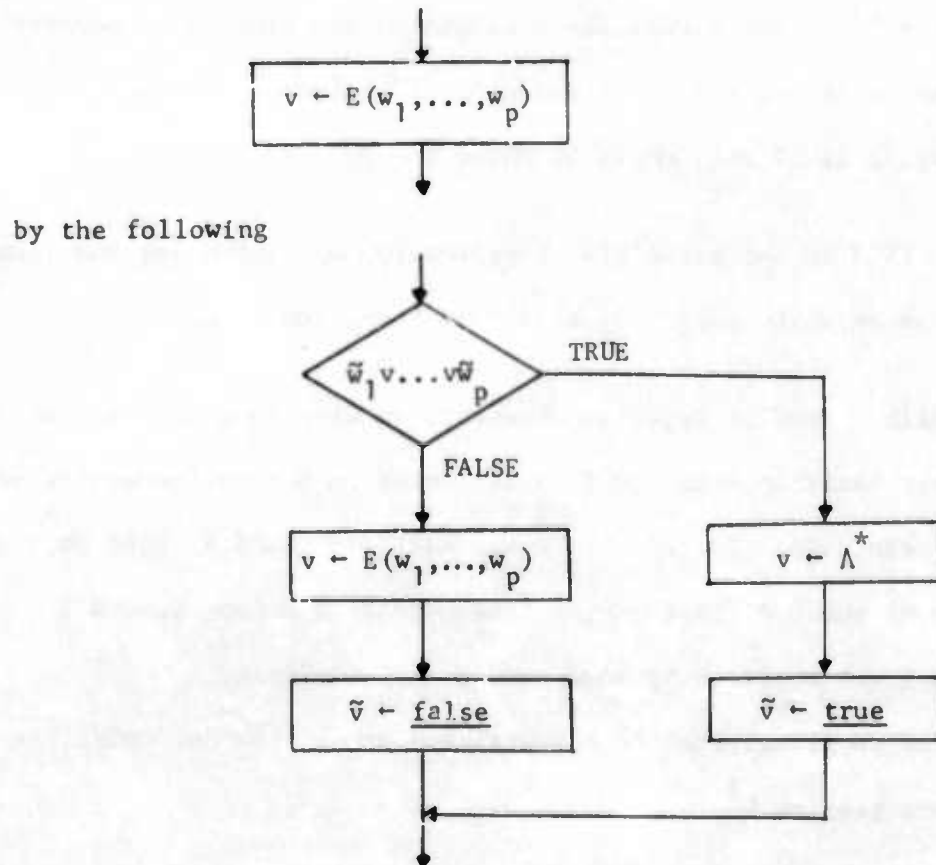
$v \leftarrow E(w_1,\ldots,w_p)$

by the following

$\tilde{w}_1 v \ldots v \tilde{w}_p$

TRUE

FALSE

$v \leftarrow E(w_1,\ldots,w_p)$

$v \leftarrow \Lambda^*$

$\tilde{v} \leftarrow$ false

$\tilde{v} \leftarrow$ true